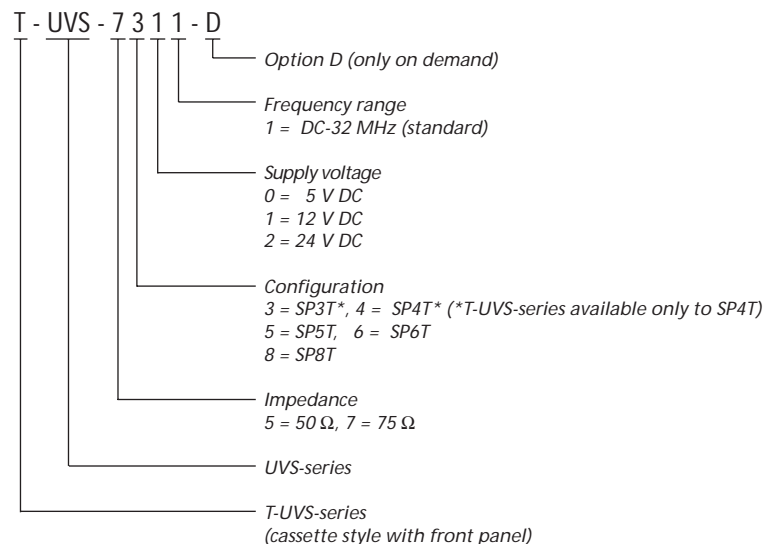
T - UVS - 7 3 1 1 - D

Option D (only on demand)

Frequency range
1 = DC-32 MHz (standard)

Supply voltage
0 = 5 V DC
1 = 12 V DC
2 = 24 V DC

Configuration
3 = SP3T*, 4 = SP4T* (*T-UVS-series available only to SP4T)
5 = SP5T, 6 = SP6T
8 = SP8T

Impedance
5 = 50 Ω, 7 = 75 Ω

UVS-series

T-UVS-series
(cassette style with front panel)